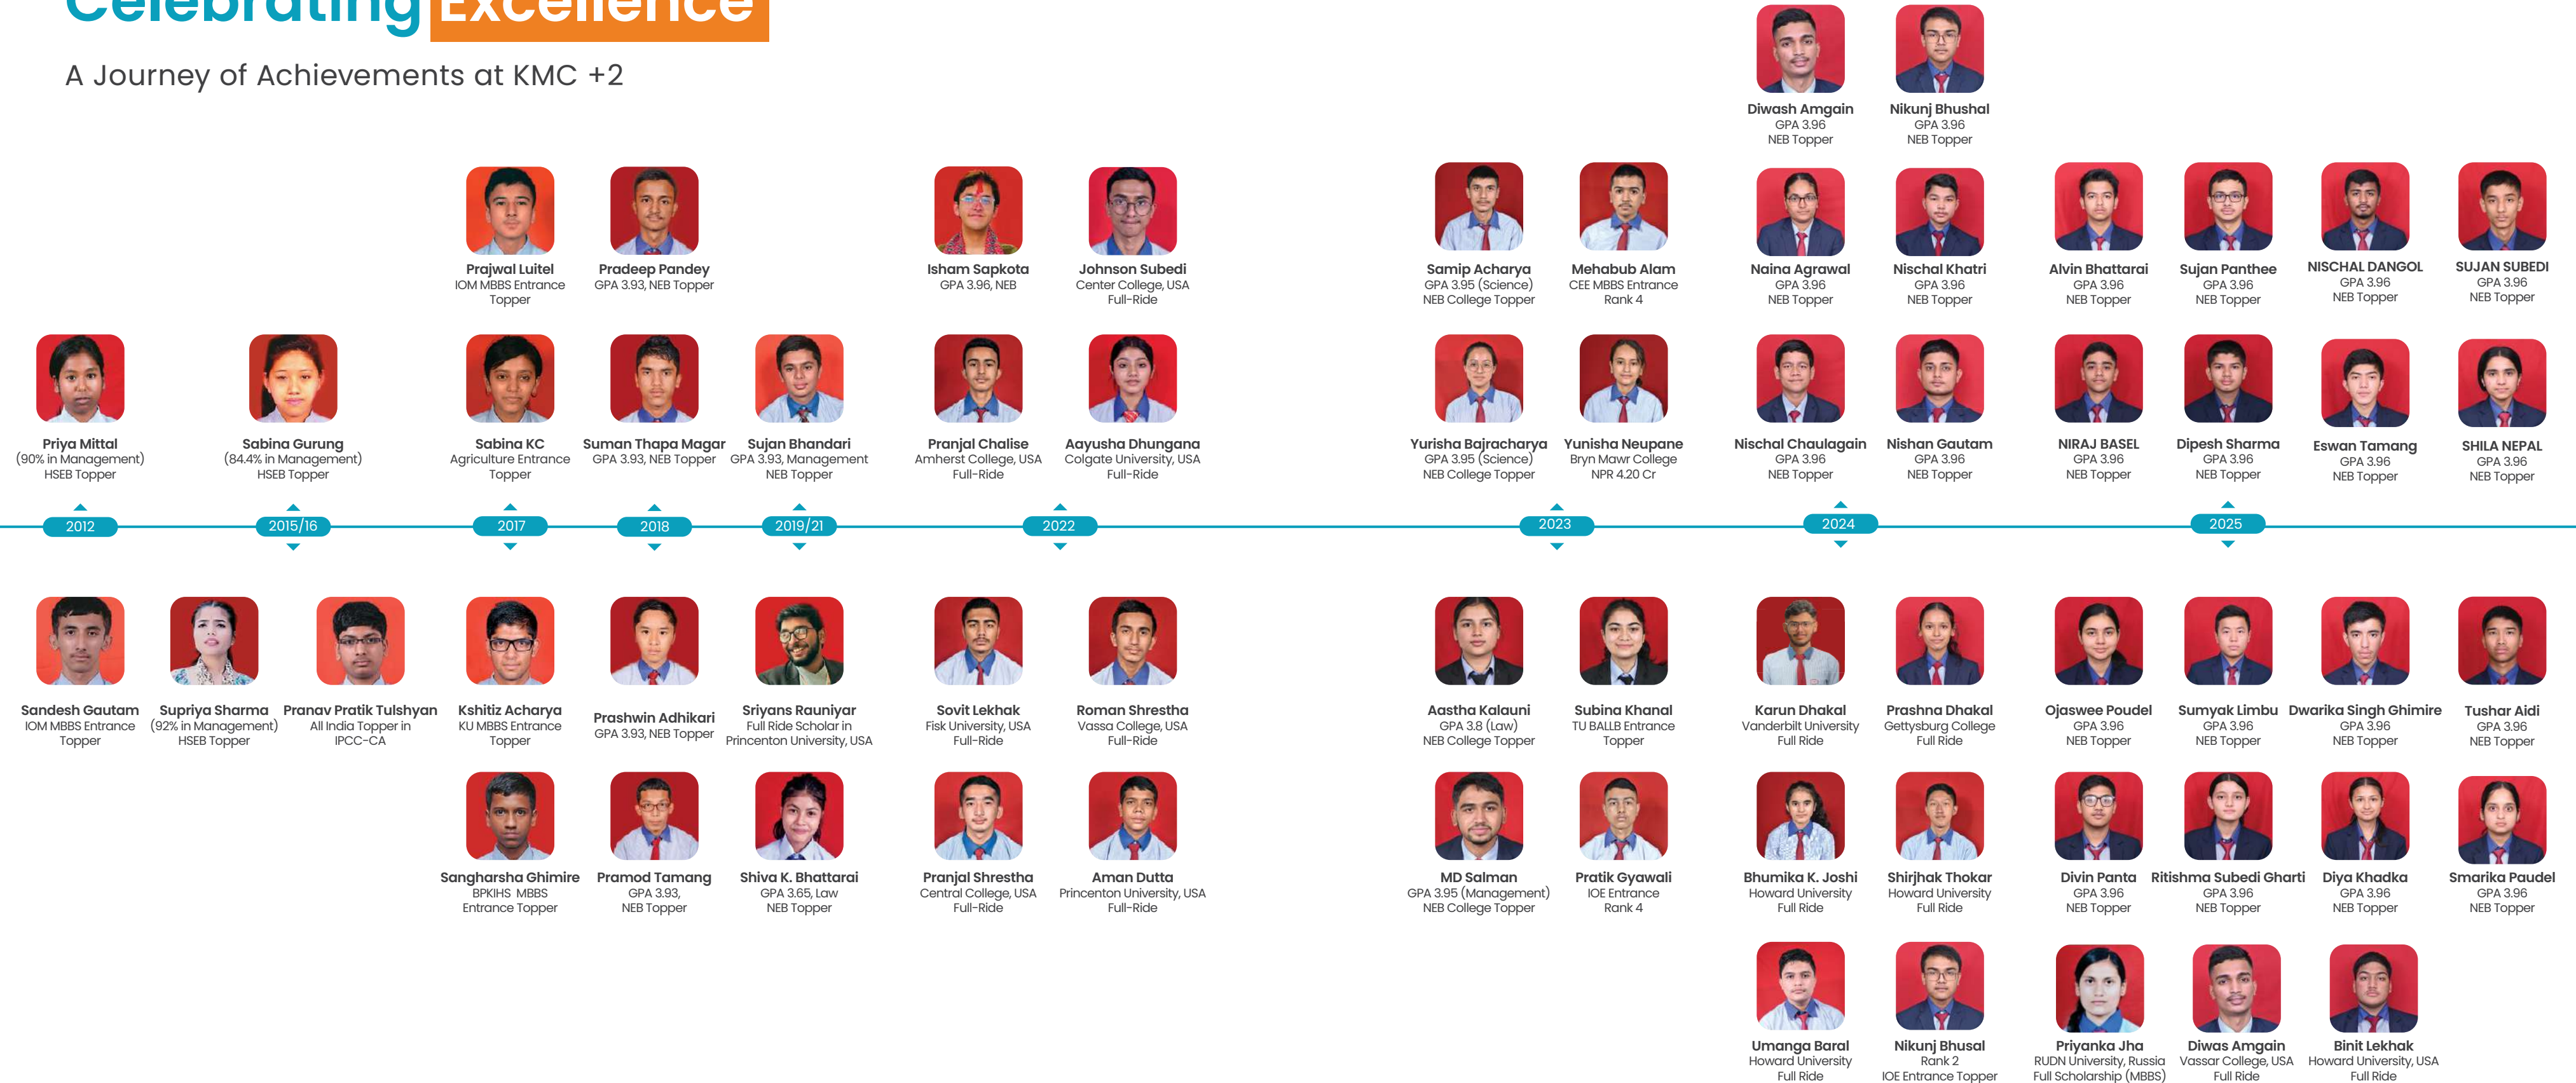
Celebrating Excellence

A Journey of Achievements at KMC +2

Diwash Amgain
GPA 3.96
NEB Topper

Nikunj Bhushal
GPA 3.96
NEB Topper

Prajwal Luitel
IOM MBBS Entrance Topper

Pradeep Pandey
GPA 3.93, NEB Topper

Isham Sapkota
GPA 3.96, NEB

Johnson Subedi
Center College, USA
Full-Ride

Samip Acharya
GPA 3.95 (Science)
NEB College Topper

Mehabub Alam
CEE MBBS Entrance
Rank 4

Naina Agrawal
GPA 3.96
NEB Topper

Nischal Khatri
GPA 3.96
NEB Topper

Alvin Bhattarai
GPA 3.96
NEB Topper

Sujan Panthee
GPA 3.96
NEB Topper

NISCHAL DANGOL
GPA 3.96
NEB Topper

SUJAN SUBEDI
GPA 3.96
NEB Topper

Priya Mittal
(90% in Management)
HSEB Topper

Sabina Gurung
(84.4% in Management)
HSEB Topper

Sabina KC
Agriculture Entrance Topper

Suman Thapa Magar
GPA 3.93, NEB Topper

Sujan Bhandari
GPA 3.93, Management
NEB Topper

Pranjal Chalise
Amherst College, USA
Full-Ride

Aayusha Dhungana
Colgate University, USA
Full-Ride

Yurisha Bajracharya
GPA 3.95 (Science)
NEB College Topper

Yunisha Neupane
Bryn Mawr College
NPR 4.20 Cr

Nischal Chaulagain
GPA 3.96
NEB Topper

Nishan Gautam
GPA 3.96
NEB Topper

NIRAJ BASEL
GPA 3.96
NEB Topper

Dipesh Sharma
GPA 3.96
NEB Topper

Eswan Tamang
GPA 3.96
NEB Topper

SHILA NEPAL
GPA 3.96
NEB Topper

2012
2015/16
2017
2018
2019/21
2022
2023
2024
2025

Sandesh Gautam
IOM MBBS Entrance Topper

Supriya Sharma
(92% in Management)
HSEB Topper

Pranav Pratik Tulshyan
All India Topper in IPCC-CA

Kshitiz Acharya
KU MBBS Entrance Topper

Prashwin Adhikari
GPA 3.93, NEB Topper

Sriyans Rauniyar
Full Ride Scholar in Princenton University, USA

Sovit Lekhak
Fisk University, USA
Full-Ride

Roman Shrestha
Vassa College, USA
Full-Ride

Aastha Kalauni
GPA 3.8 (Law)
NEB College Topper

Subina Khanal
TU BALLB Entrance Topper

Karun Dhakal
Vanderbilt University
Full Ride

Prashna Dhakal
Gettysburg College
Full Ride

Ojaswee Poudel
GPA 3.96
NEB Topper

Sumyak Limbu
GPA 3.96
NEB Topper

Dwarika Singh Ghimire
GPA 3.96
NEB Topper

Tushar Aidi
GPA 3.96
NEB Topper

Sangharsha Ghimire
BPKIHS MBBS Entrance Topper

Pramod Tamang
GPA 3.93,
NEB Topper

Shiva K. Bhattarai
GPA 3.65, Law
NEB Topper

Pranjal Shrestha
Central College, USA
Full-Ride

Aman Dutta
Princenton University, USA
Full-Ride

MD Salman
GPA 3.95 (Management)
NEB College Topper

Pratik Gyawali
IOE Entrance
Rank 4

Bhumika K. Joshi
Howard University
Full Ride

Shirjhak Thokar
Howard University
Full Ride

Divin Panta
GPA 3.96
NEB Topper

Ritishma Subedi Gharti
GPA 3.96
NEB Topper

Diya Khadka
GPA 3.96
NEB Topper

Smarika Paudel
GPA 3.96
NEB Topper

Umanga Baral
Howard University
Full Ride

Nikunj Bhusal
Rank 2
IOE Entrance Topper

Priyanka Jha
RUDN University, Russia
Full Scholarship (MBBS)

Diwas Amgain
Vassar College, USA
Full Ride

Binit Lekhak
Howard University, USA
Full Ride